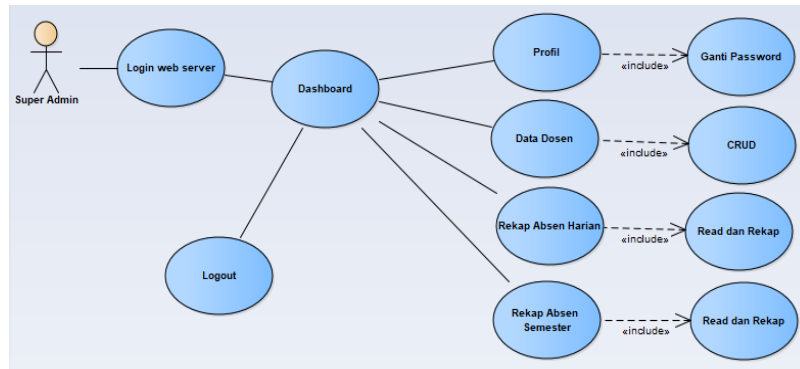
Super Admin

Login web server

Dashboard

Logout

Profil

«include»

Ganti Password

Data Dosen

«include»

CRUD

Rekap Absen Harian

«include»

Read dan Rekap

Rekap Absen Semester

«include»

Read dan Rekap